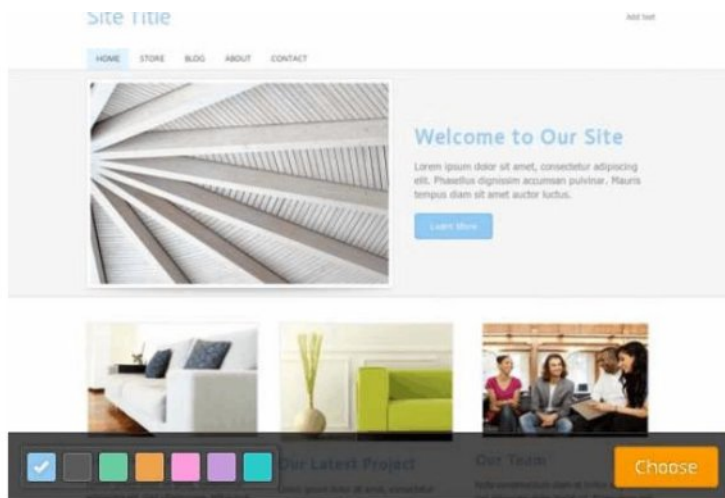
Site Title

Add text

HOME STORE BLOG ABOUT CONTACT

Welcome to Our Site

Lorem ipsum dolor sit amet, consectetur adipiscing elit. Phasellus dignissim accumsan pulvinar. Mauris tempus diam sit amet auctor luctus.

Learn More

Our Latest Project

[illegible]

Our Team

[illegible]

Choose